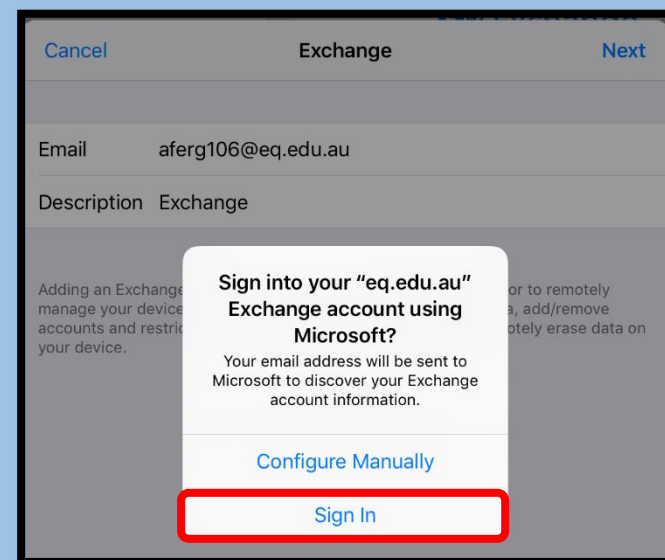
Cancel Exchange Next

Email aferg106@eq.edu.au

Description Exchange

Adding an Exchange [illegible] or to remotely manage your device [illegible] a, add/remove accounts and restric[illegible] otely erase data on your device.

Sign into your "eq.edu.au" Exchange account using Microsoft?

Your email address will be sent to Microsoft to discover your Exchange account information.

Configure Manually

Sign In